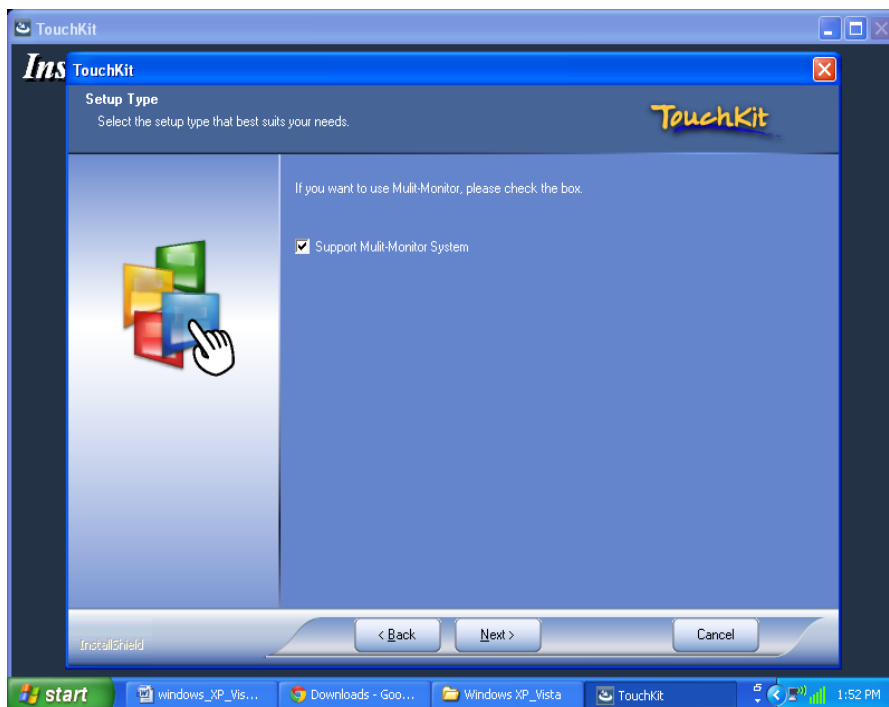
TouchKit

Ins

TouchKit

Setup Type

Select the setup type that best suits your needs.

TouchKit

If you want to use Mulit-Monitor, please check the box.

Support Mulit-Monitor System

InstallShield

< Back

Next >

Cancel

start

windows_XP_Vis...

Downloads - Goo...

Windows XP_Vista

TouchKit

1:52 PM